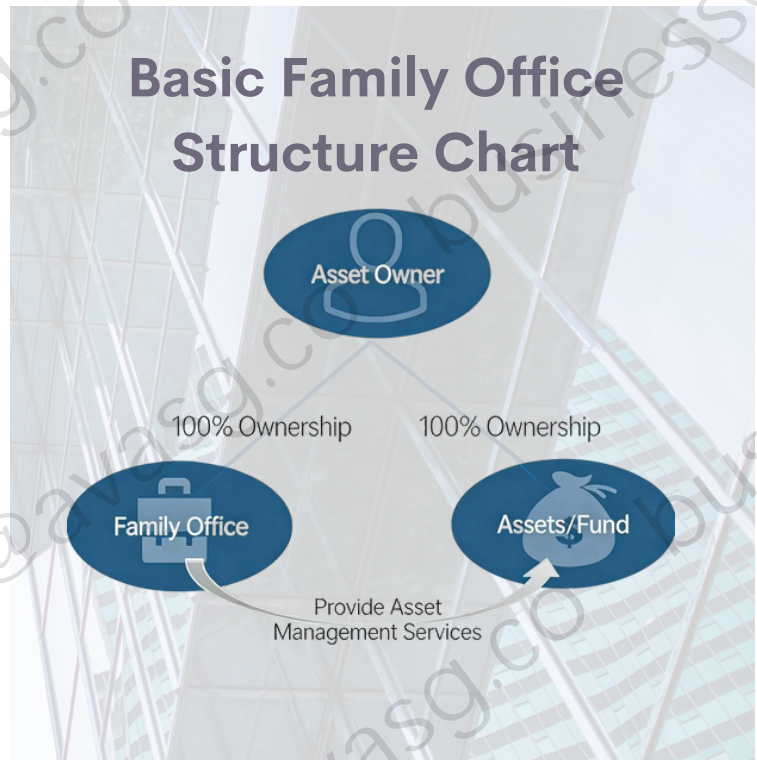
Basic Family Office Structure Chart

Asset Owner

100% Ownership

100% Ownership

Family Office

Assets/Fund

Provide Asset Management Services

gavasg.co business

gavasg.co business

gavasg.co business